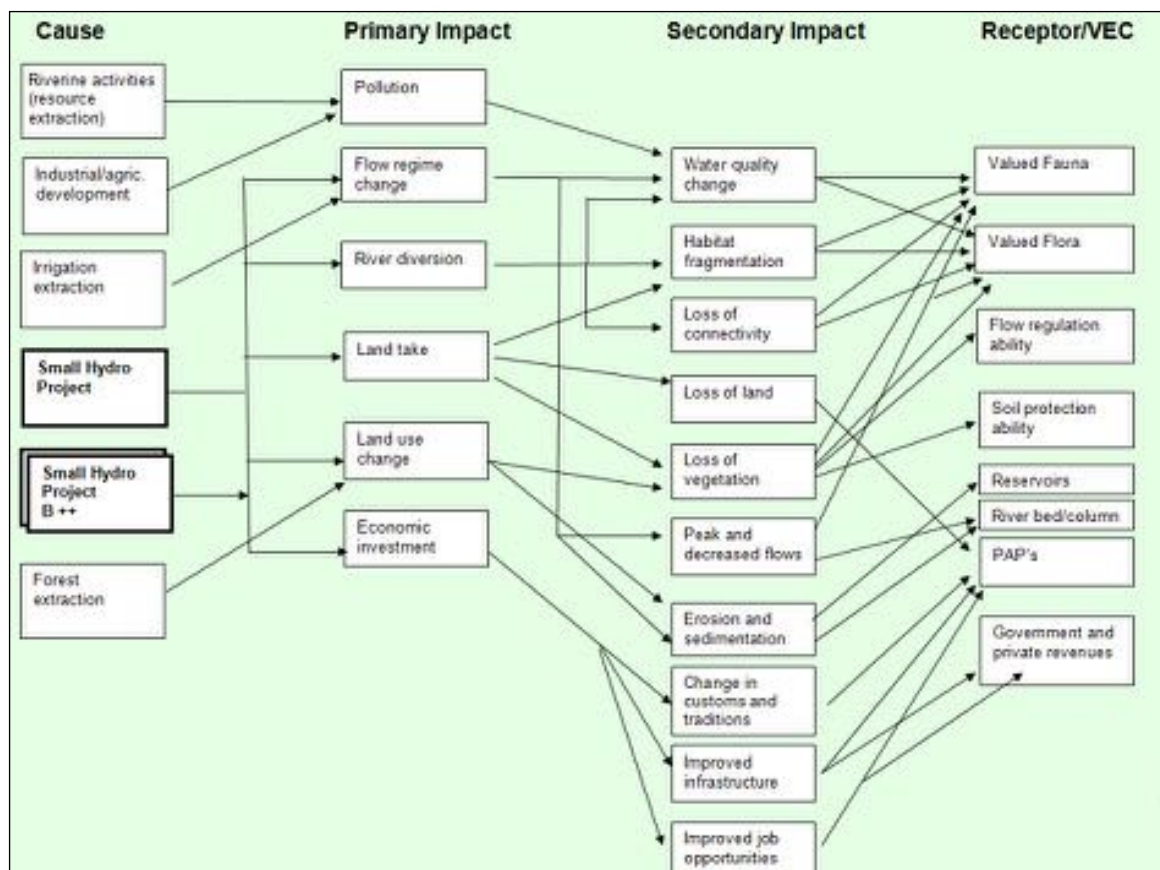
Cause

Primary Impact

Secondary Impact

Receptor/VEC

Riverine activities (resource extraction)

Industrial/agric. development

Irrigation extraction

Small Hydro Project

Small Hydro Project B ++

Forest extraction

Pollution

Flow regime change

River diversion

Land take

Land use change

Economic investment

Water quality change

Habitat fragmentation

Loss of connectivity

Loss of land

Loss of vegetation

Peak and decreased flows

Erosion and sedimentation

Change in customs and traditions

Improved infrastructure

Improved job opportunities

Valued Fauna

Valued Flora

Flow regulation ability

Soil protection ability

Reservoirs

River bed/column

PAP's

Government and private revenues